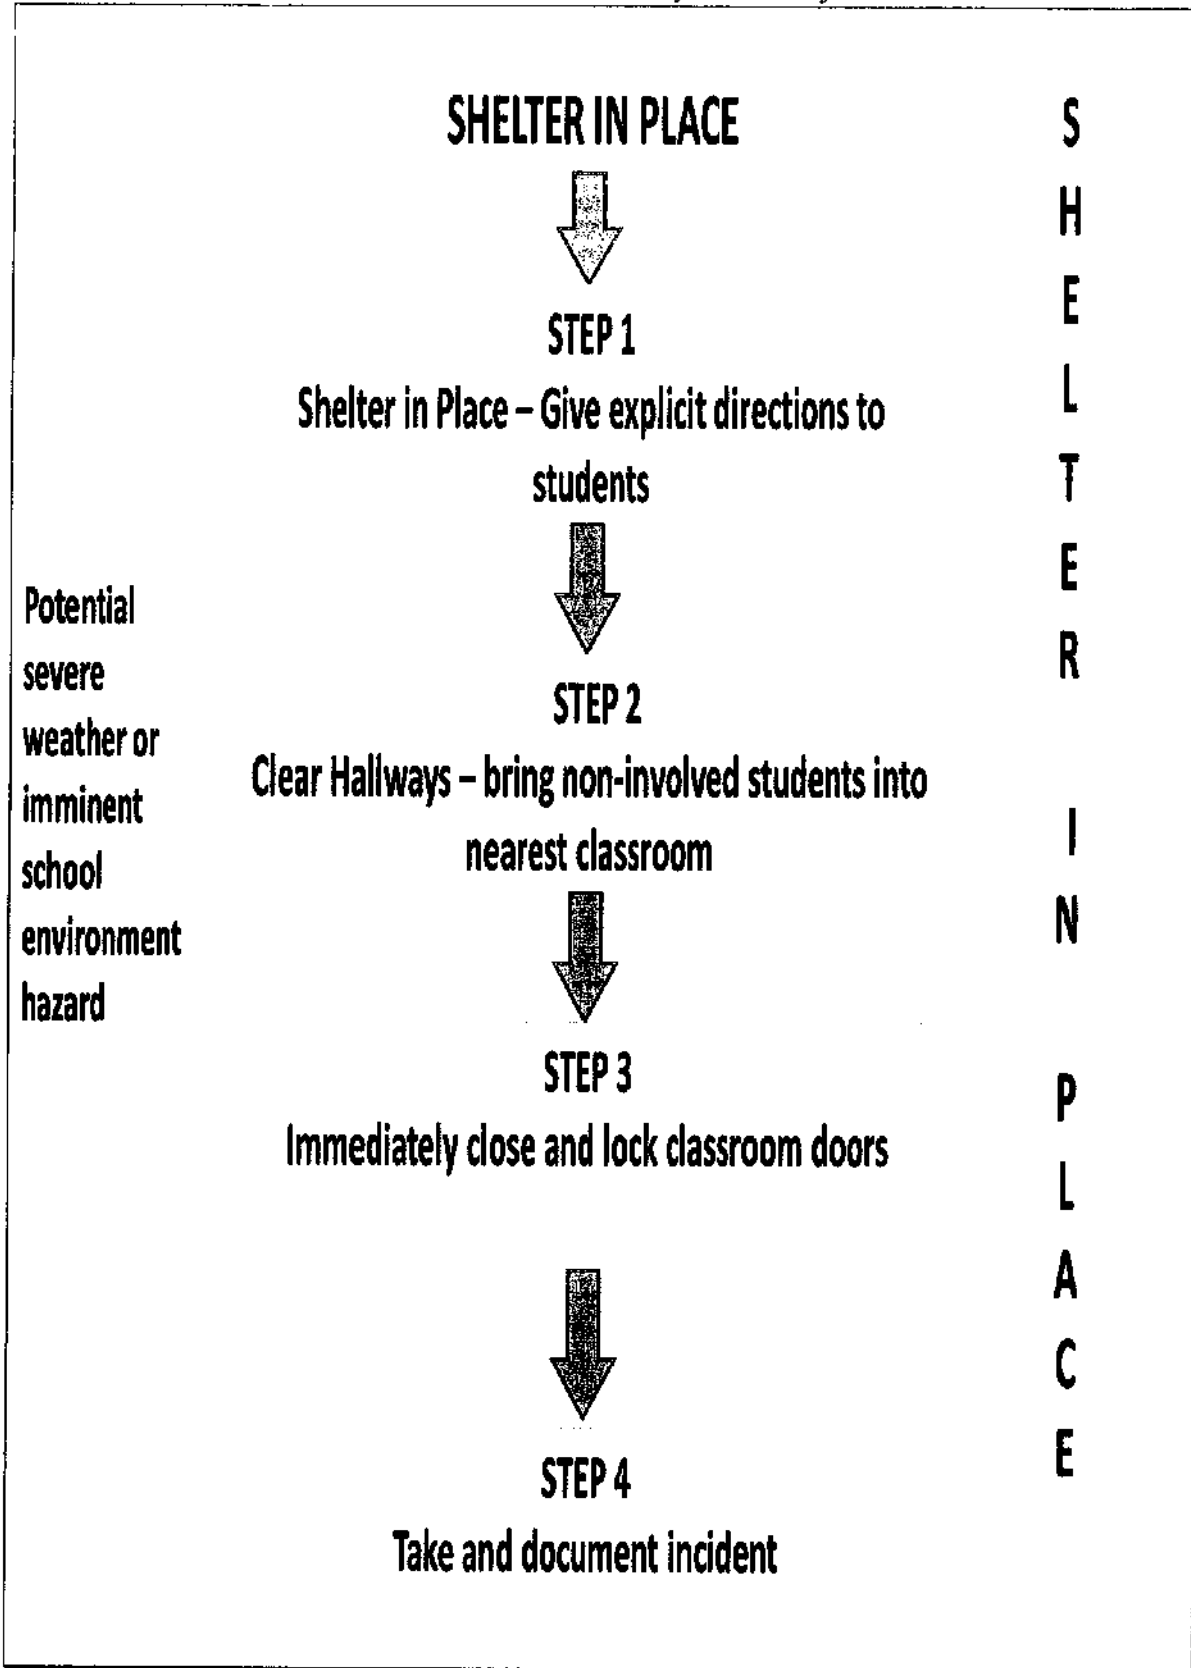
SHELTER IN PLACE

STEP 1
Shelter in Place – Give explicit directions to students

STEP 2
Clear Hallways – bring non-involved students into nearest classroom

STEP 3
Immediately close and lock classroom doors

STEP 4
Take and document incident

Potential severe weather or imminent school environment hazard

S
H
E
L
T
E
R

I
N

P
L
A
C
E